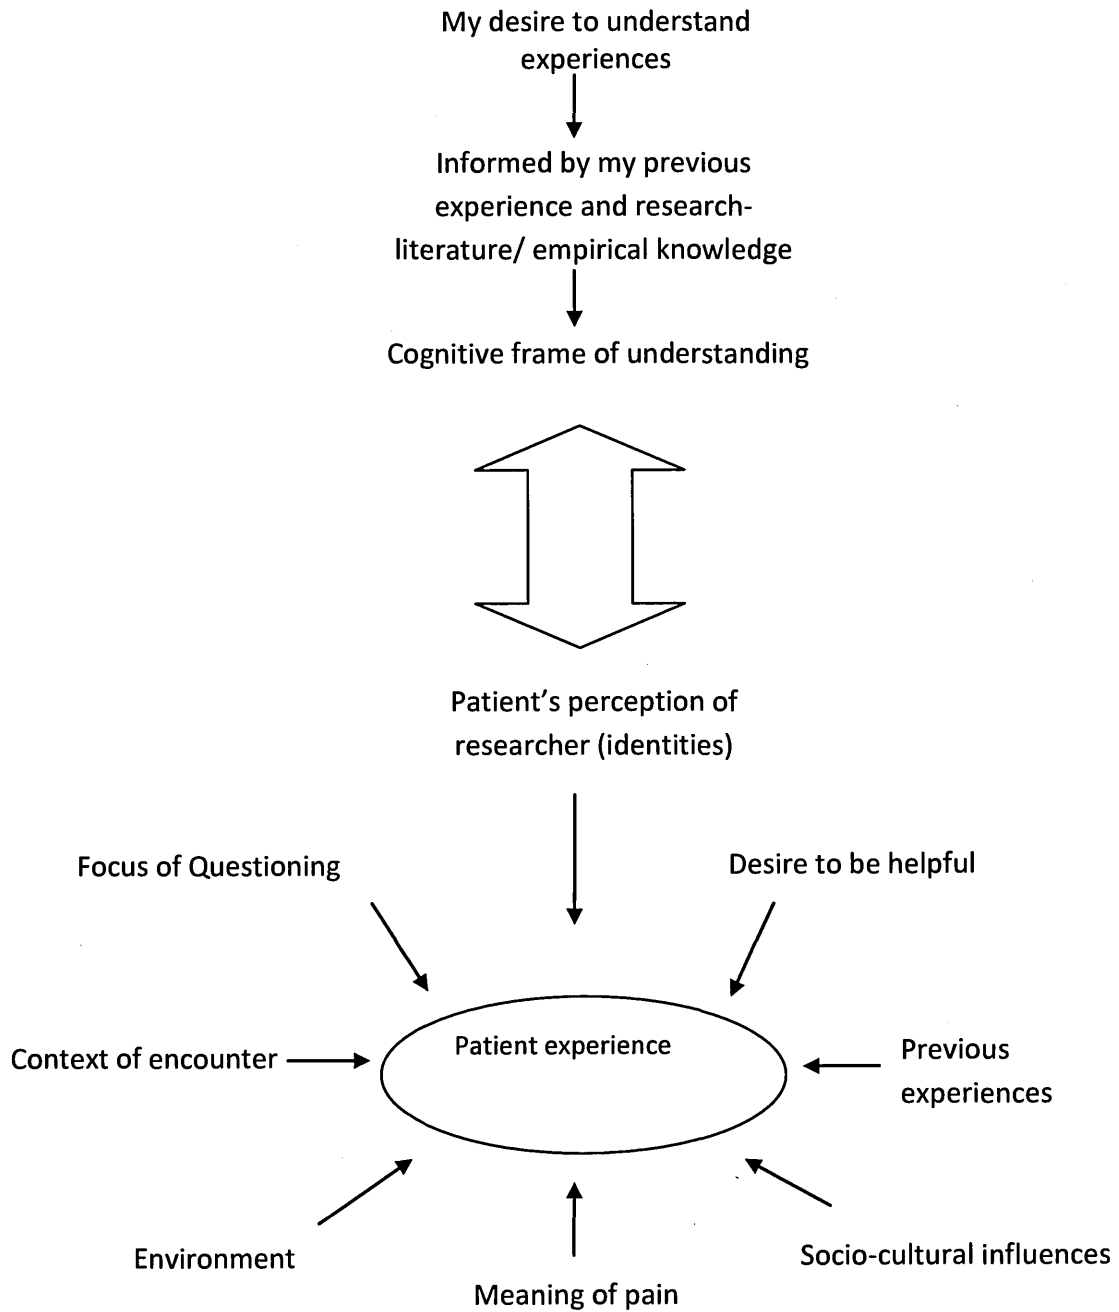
My desire to understand experiences

Informed by my previous experience and research-literature/ empirical knowledge

Cognitive frame of understanding

Patient's perception of researcher (identities)

Focus of Questioning

Desire to be helpful

Context of encounter

Patient experience

Previous experiences

Environment

Meaning of pain

Socio-cultural influences